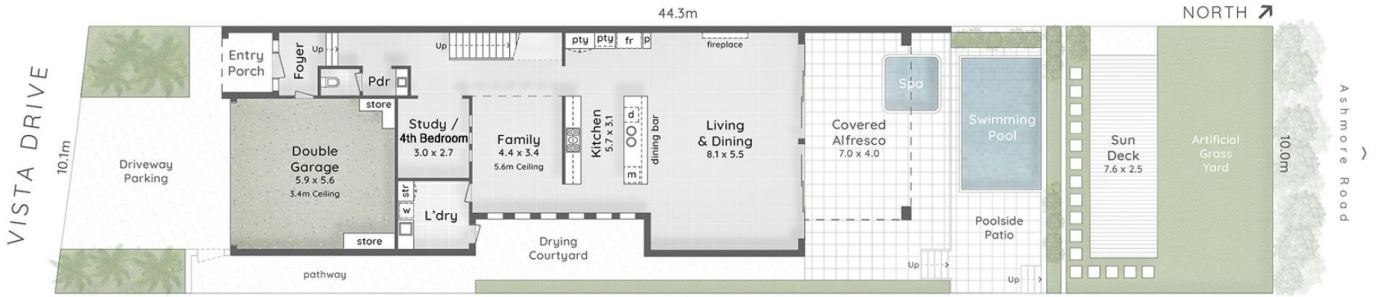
44.3m

NORTH

VISTA DRIVE

10.1m

Entry Porch

Foyer

Up

Up

pty pty fr p

fireplace

Pdr

store

Double Garage
5.9 x 5.6
3.4m Ceiling

Driveway Parking

Study / 4th Bedroom
3.0 x 2.7

str

w

L'dry

store

Family
4.4 x 3.4
5.6m Ceiling

Kitchen
5.7 x 3.1

dining bar

Living & Dining
8.1 x 5.5

Covered Alfresco
7.0 x 4.0

Spa

Swimming Pool

Sun Deck
7.6 x 2.5

Artificial Grass Yard

10.0m

Ashmore Road

Drying Courtyard

Poolside Patio

Up

Up

pathway